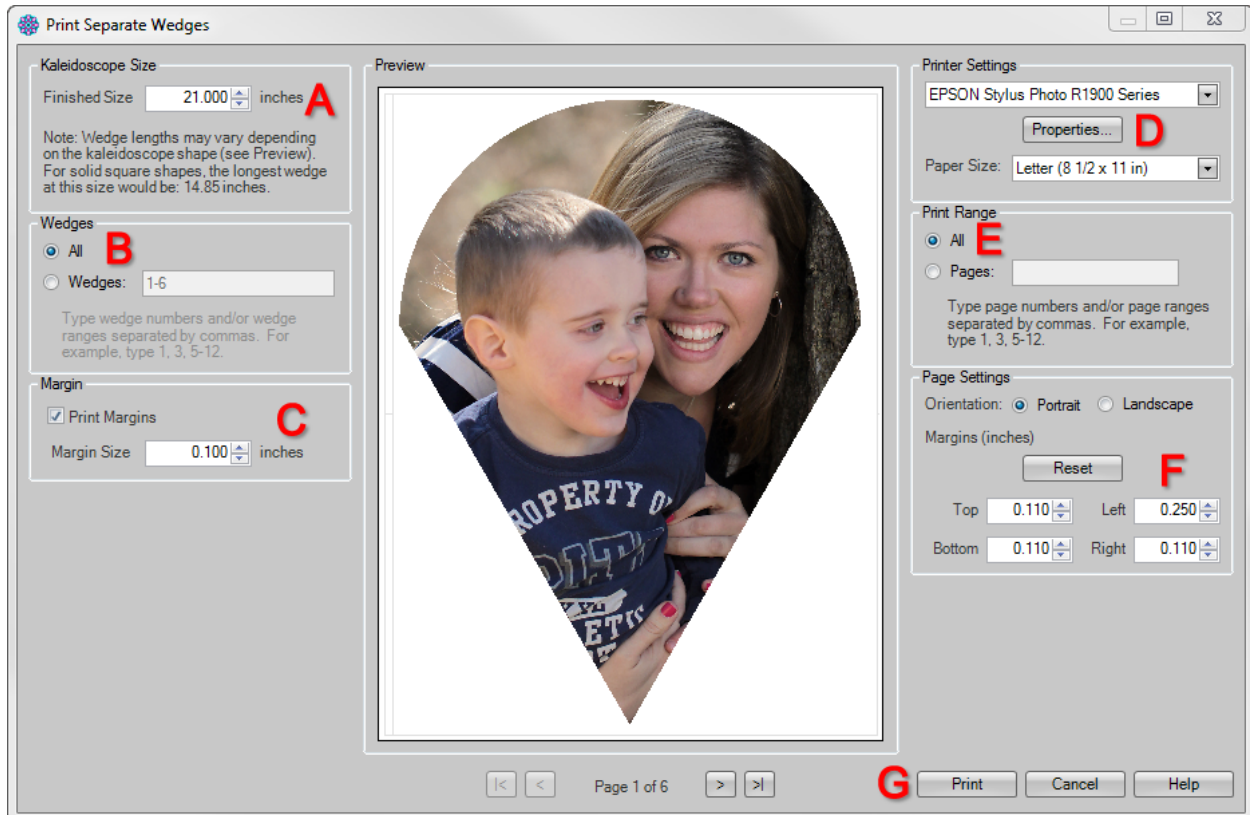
Print Separate Wedges

Kaleidoscope Size

Finished Size 21.000 inches A

Note: Wedge lengths may vary depending on the kaleidoscope shape (see Preview). For solid square shapes, the longest wedge at this size would be: 14.85 inches.

Wedges

All B

Wedges: 1-6

Type wedge numbers and/or wedge ranges separated by commas. For example, type 1, 3, 5-12.

Margin

Print Margins C

Margin Size 0.100 inches

Preview

ROPERTY OF

Printer Settings

EPSON Stylus Photo R1900 Series

Properties... D

Paper Size: Letter (8 1/2 x 11 in)

Print Range

All E

Pages:

Type page numbers and/or page ranges separated by commas. For example, type 1, 3, 5-12.

Page Settings

Orientation: Portrait Landscape

Margins (inches)

Reset F

Top 0.110 Left 0.250

Bottom 0.110 Right 0.110

|< < Page 1 of 6 > >|

G Print Cancel Help